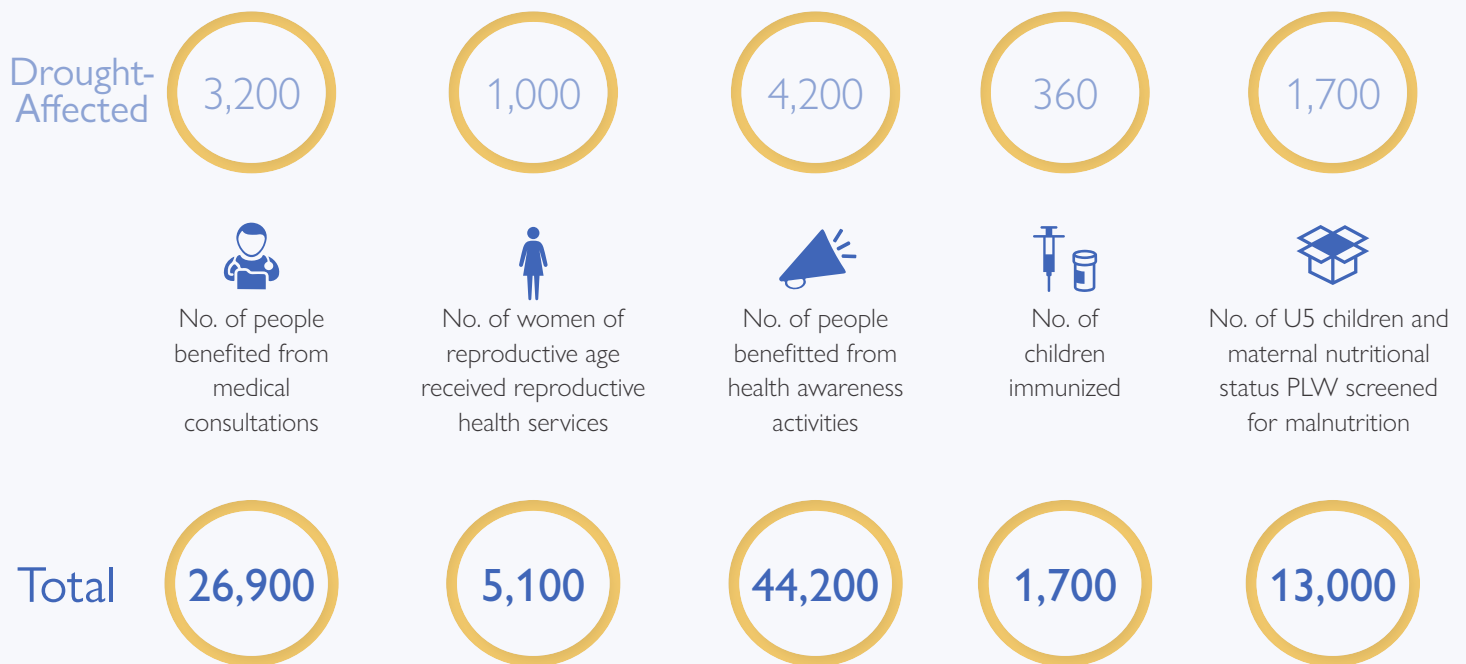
Drought-Affected

| | No. of people benefited from medical consultations | No. of women of reproductive age received reproductive health services | No. of people benefitted from health awareness activities | No. of children immunized | No. of U5 children and maternal nutritional status PLW screened for malnutrition |
|---|---|---|---|---|---|
| Drought-Affected | 3,200 | 1,000 | 4,200 | 360 | 1,700 |
| Total | 26,900 | 5,100 | 44,200 | 1,700 | 13,000 |